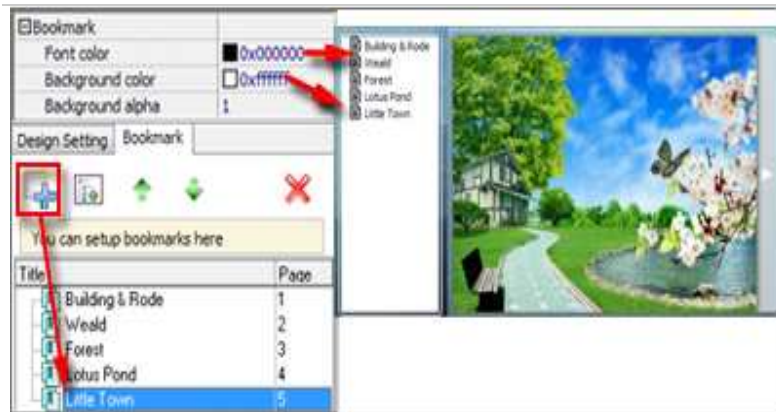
⊟Bookmark

| | |
|---|---|
| Font color | 0x000000 |
| Background color | 0xffffff |
| Background alpha | 1 |

Design Setting | Bookmark

You can setup bookmarks here

| Title | Page |
|---|---|
| Building & Rode | 1 |
| Weald | 2 |
| Forest | 3 |
| Lotus Pond | 4 |
| Little Town | 5 |

Building & Rode
Weald
Forest
Lotus Pond
Little Town